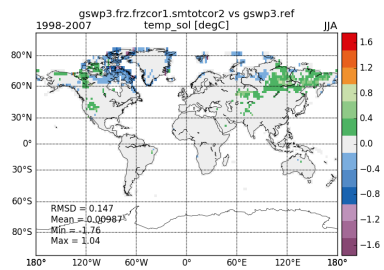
gswp3.frz.frzcor1.smtotcor2 vs gswp3.ref
1998-2007
temp_sol [degC]
JJA

80°N
60°N
30°N
0°
30°S
60°S
80°S

180°
120°W
60°W
0°
60°E
120°E
180°

RMSD = 0.147
Mean = 0.00987
Min = -1.76
Max = 1.04

1.6
1.2
0.8
0.4
0.0
−0.4
−0.8
−1.2
−1.6